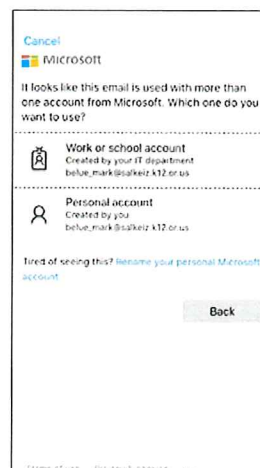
Cancel

Microsoft

It looks like this email is used with more than one account from Microsoft. Which one do you want to use?

Work or school account
Created by your IT department
belue_mark@salkeiz.k12.or.us

Personal account
Created by you
belue_mark@salkeiz.k12.or.us

Tired of seeing this? Rename your personal Microsoft account

Back

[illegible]